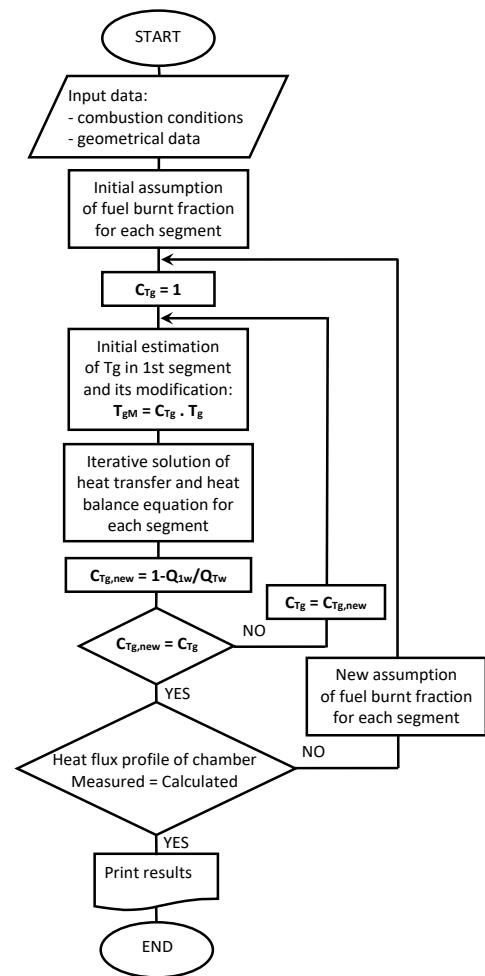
START

Input data:
- combustion conditions
- geometrical data

Initial assumption of fuel burnt fraction for each segment

$C_{Tg} = 1$

Initial estimation of Tg in 1st segment and its modification:
$T_{gM} = C_{Tg} . T_g$

Iterative solution of heat transfer and heat balance equation for each segment

$C_{Tg,new} = 1-Q_{1w}/Q_{Tw}$

$C_{Tg} = C_{Tg,new}$

$C_{Tg,new} = C_{Tg}$

NO

YES

New assumption of fuel burnt fraction for each segment

Heat flux profile of chamber
Measured = Calculated

NO

YES

Print results

END